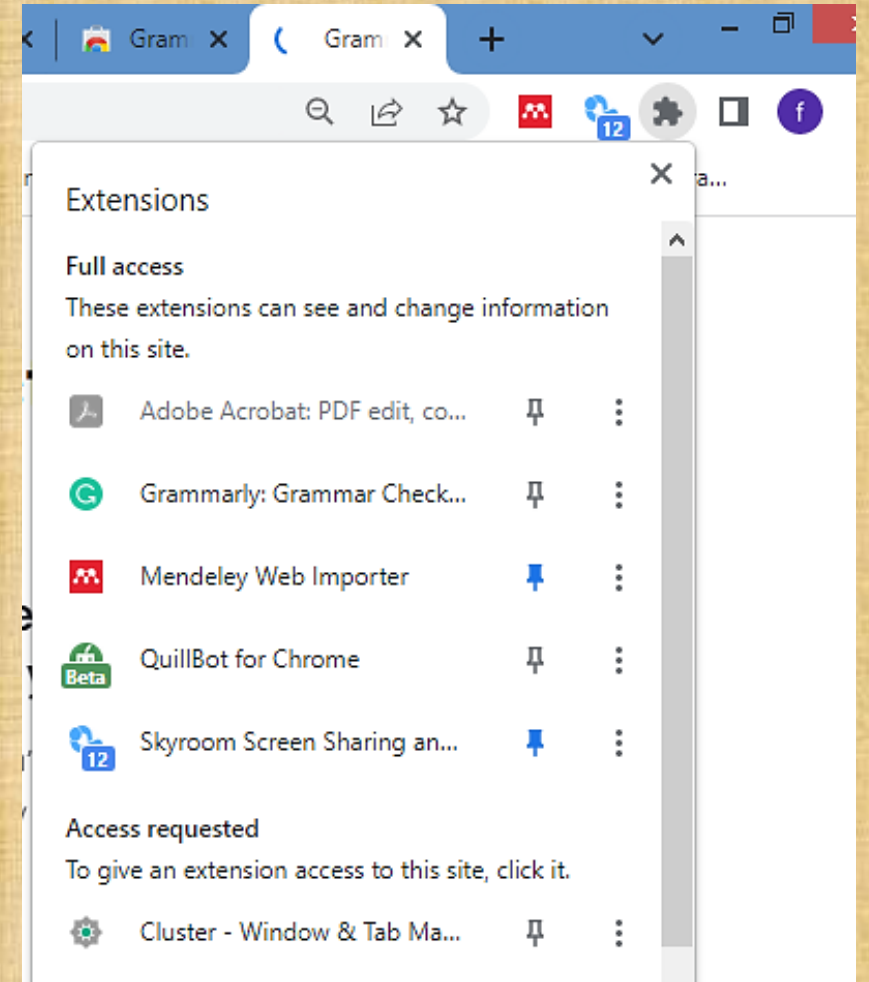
Gram
Gram
12
f
Extensions
Full access
These extensions can see and change information on this site.
Adobe Acrobat: PDF edit, co...
Grammarly: Grammar Check...
Mendeley Web Importer
Beta
QuillBot for Chrome
12
Skyroom Screen Sharing an...
Access requested
To give an extension access to this site, click it.
Cluster - Window & Tab Ma...